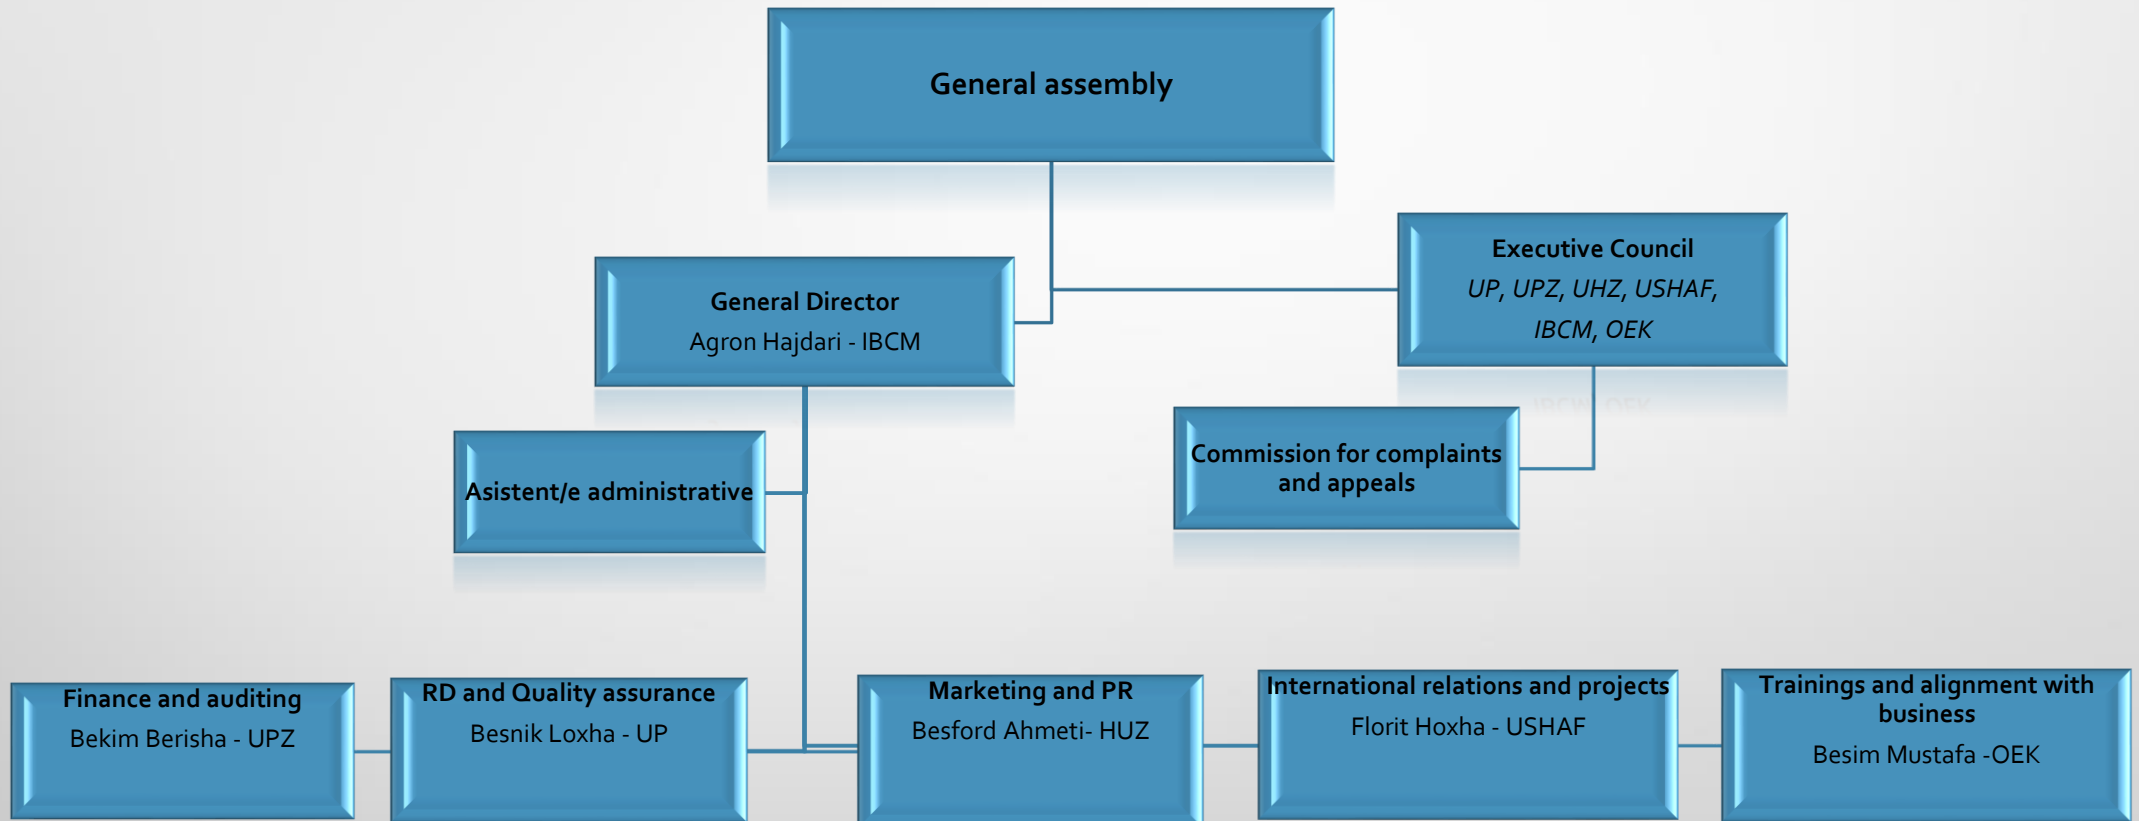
General assembly

General Director
Agron Hajdari - IBCM

Executive Council
UP, UPZ, UHZ, USHAF, IBCM, OEK

Asistent/e administrative

Commission for complaints and appeals

Finance and auditing
Bekim Berisha - UPZ

RD and Quality assurance
Besnik Loxha - UP

Marketing and PR
Besford Ahmeti- HUZ

International relations and projects
Florit Hoxha - USHAF

Trainings and alignment with business
Besim Mustafa -OEK